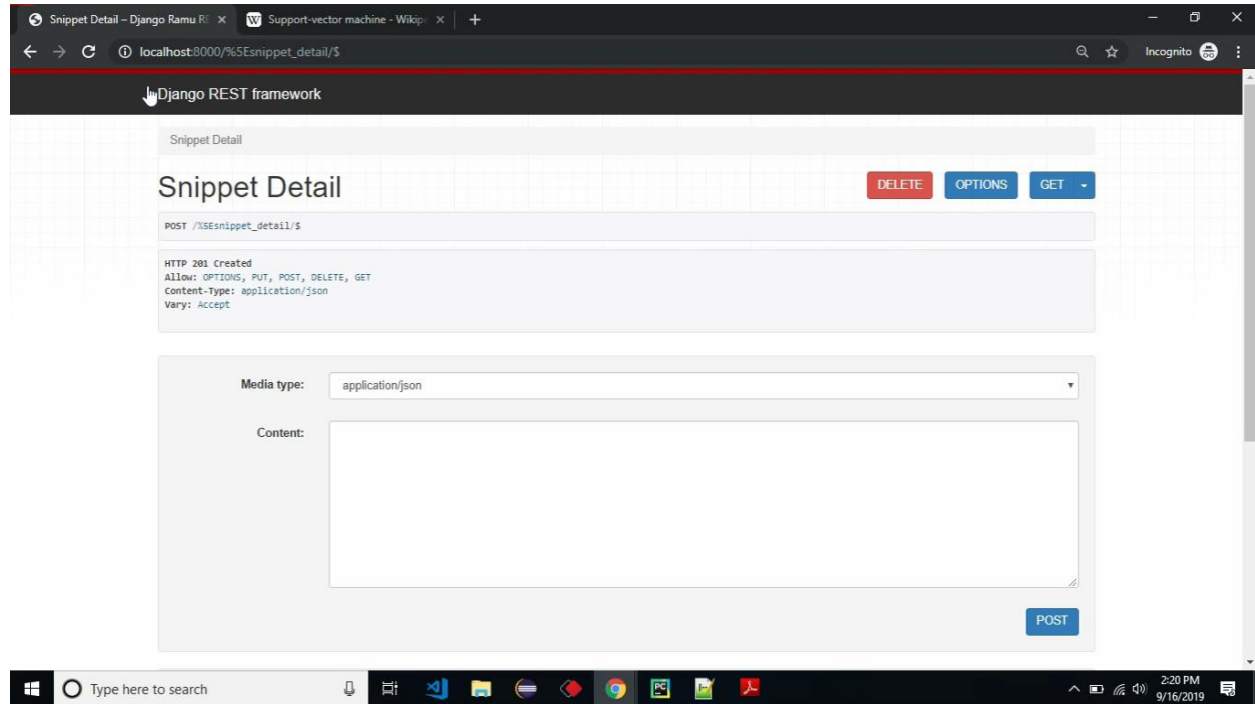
Snippet Detail – Django Ramu RE ×
Support-vector machine - Wikip ×
+
localhost:8000/%5Esnippet_detail/$
Incognito

Django REST framework

Snippet Detail

Snippet Detail

DELETE OPTIONS GET

POST /%5Esnippet_detail/$

HTTP 201 Created
Allow: OPTIONS, PUT, POST, DELETE, GET
Content-Type: application/json
Vary: Accept

Media type: application/json

Content:

POST

Type here to search

2:20 PM
9/16/2019